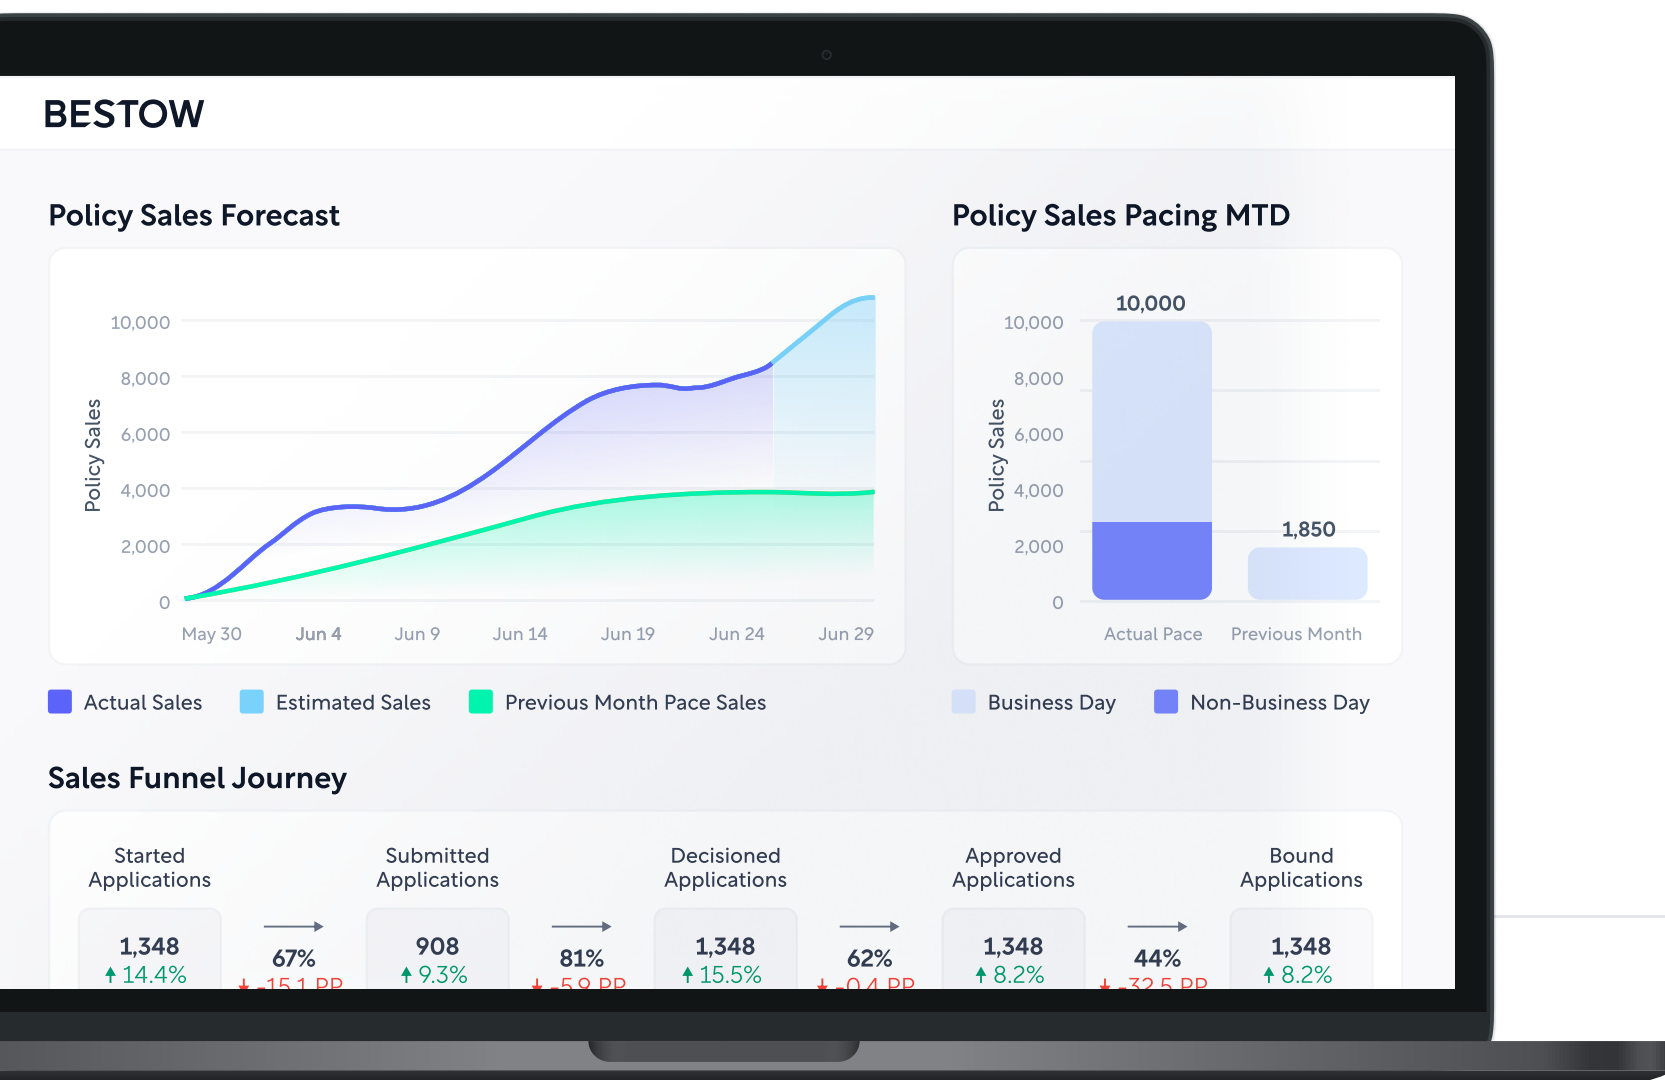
BESTOW

Policy Sales Forecast

10,000
8,000
6,000
4,000
2,000
0

Policy Sales

May 30 Jun 4 Jun 9 Jun 14 Jun 19 Jun 24 Jun 29

Actual Sales Estimated Sales Previous Month Pace Sales

Policy Sales Pacing MTD

10,000
10,000
8,000
6,000
4,000
2,000
0

Policy Sales

1,850

Actual Pace Previous Month

Business Day Non-Business Day

Sales Funnel Journey

Started Applications

1,348
14.4%

67%
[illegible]

Submitted Applications

908
9.3%

81%
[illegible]

Decisioned Applications

1,348
15.5%

62%
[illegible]

Approved Applications

1,348
8.2%

44%
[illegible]

Bound Applications

1,348
8.2%